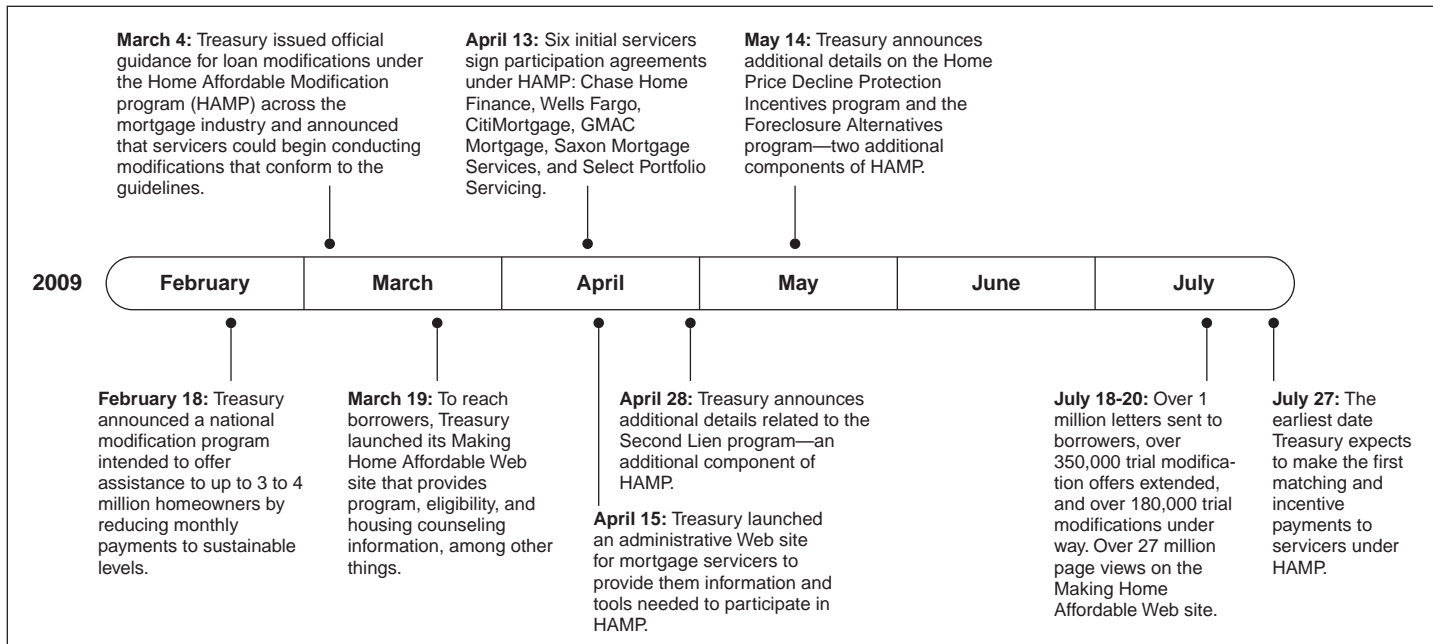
**March 4:** Treasury issued official guidance for loan modifications under the Home Affordable Modification program (HAMP) across the mortgage industry and announced that servicers could begin conducting modifications that conform to the guidelines.

**April 13:** Six initial servicers sign participation agreements under HAMP: Chase Home Finance, Wells Fargo, CitiMortgage, GMAC Mortgage, Saxon Mortgage Services, and Select Portfolio Servicing.

**May 14:** Treasury announces additional details on the Home Price Decline Protection Incentives program and the Foreclosure Alternatives program—two additional components of HAMP.

2009

| February | March | April | May | June | July |
|---|---|---|---|---|---|

**February 18:** Treasury announced a national modification program intended to offer assistance to up to 3 to 4 million homeowners by reducing monthly payments to sustainable levels.

**March 19:** To reach borrowers, Treasury launched its Making Home Affordable Web site that provides program, eligibility, and housing counseling information, among other things.

**April 28:** Treasury announces additional details related to the Second Lien program—an additional component of HAMP.

**April 15:** Treasury launched an administrative Web site for mortgage servicers to provide them information and tools needed to participate in HAMP.

**July 18-20:** Over 1 million letters sent to borrowers, over 350,000 trial modification offers extended, and over 180,000 trial modifications under way. Over 27 million page views on the Making Home Affordable Web site.

**July 27:** The earliest date Treasury expects to make the first matching and incentive payments to servicers under HAMP.